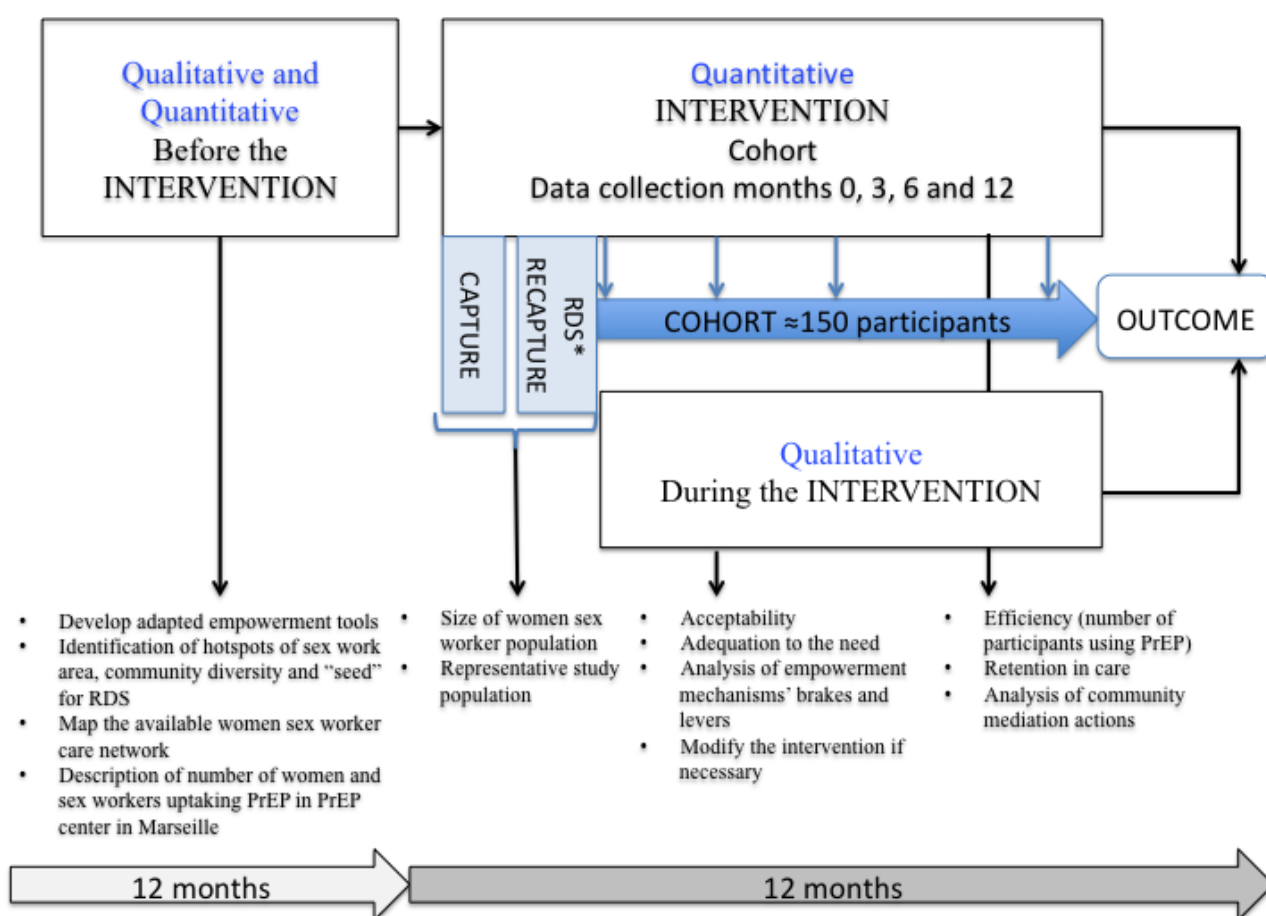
Qualitative and Quantitative
Before the INTERVENTION

Quantitative
INTERVENTION
Cohort
Data collection months 0, 3, 6 and 12

CAPTURE

RDS* RECAPTURE

COHORT ≈150 participants

OUTCOME

Qualitative
During the INTERVENTION

- Develop adapted empowerment tools
- Identification of hotspots of sex work area, community diversity and "seed" for RDS
- Map the available women sex worker care network
- Description of number of women and sex workers uptaking PrEP in PrEP center in Marseille

- Size of women sex worker population
- Representative study population

- Acceptability
- Adequation to the need
- Analysis of empowerment mechanisms' brakes and levers
- Modify the intervention if necessary

- Efficiency (number of participants using PrEP)
- Retention in care
- Analysis of community mediation actions

12 months

12 months